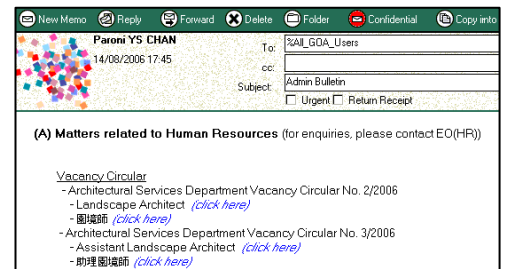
New Memo   Reply   Forward   Delete   Folder   Confidential   Copy into

Paroni YS CHAN
14/08/2006 17:45

To: %All_GOA_Users
cc:
Subject: Admin Bulletin
Urgent   Return Receipt

(A) Matters related to Human Resources (for enquiries, please contact EO(HR))

Vacancy Circular
- Architectural Services Department Vacancy Circular No. 2/2006
- Landscape Architect (click here)
- 園境師 (click here)
- Architectural Services Department Vacancy Circular No. 3/2006
- Assistant Landscape Architect (click here)
- 助理園境師 (click here)